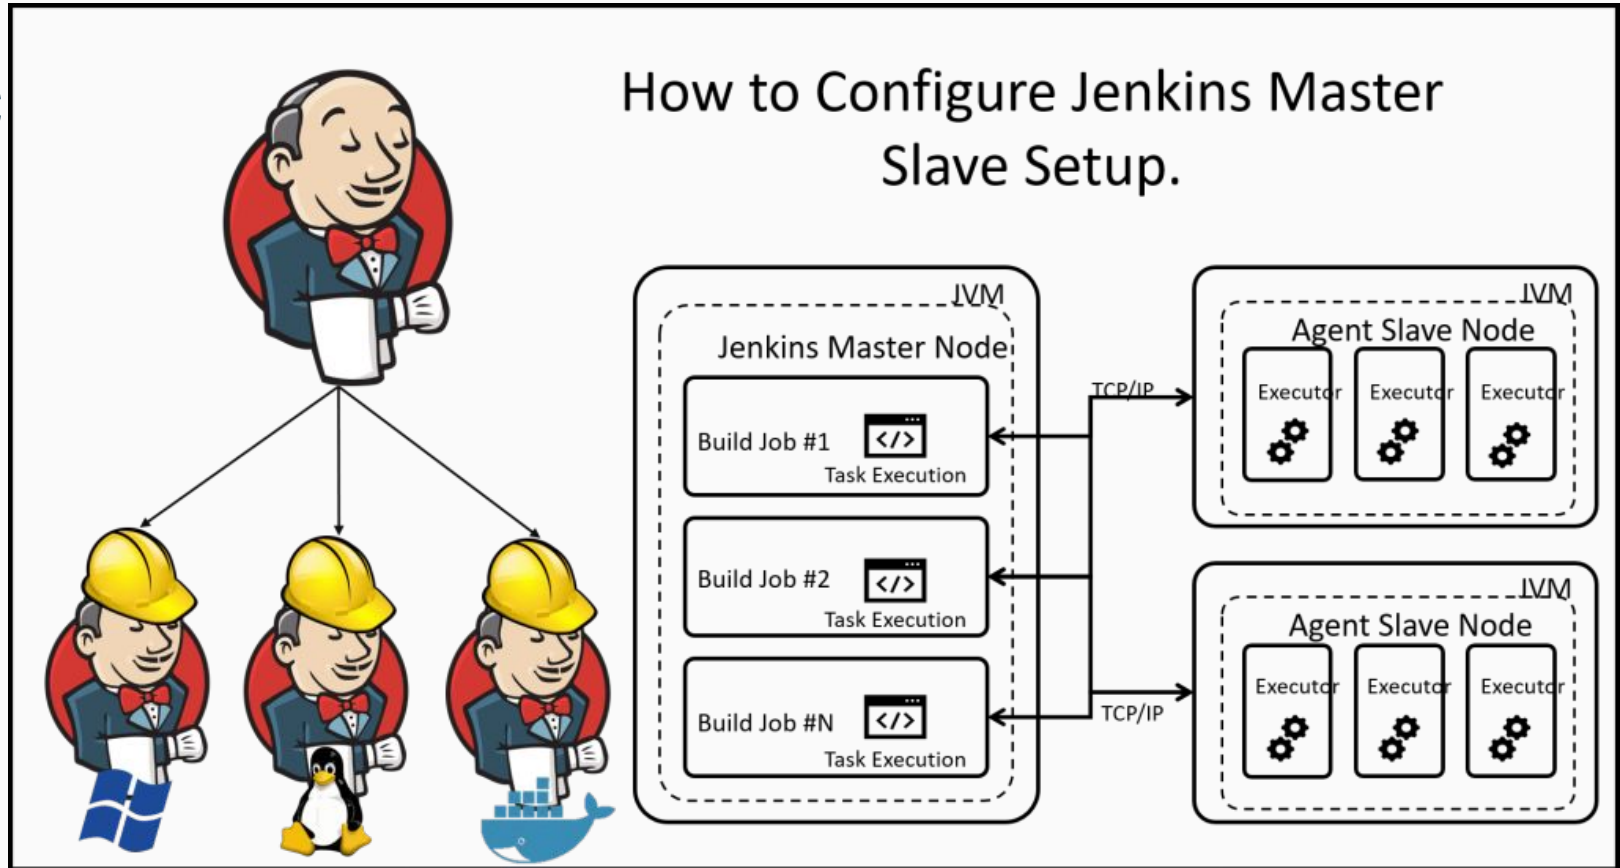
How to Configure Jenkins Master Slave Setup.

JVM

Jenkins Master Node

Build Job #1 </> Task Execution

Build Job #2 </> Task Execution

Build Job #N </> Task Execution

TCP/IP

TCP/IP

JVM

Agent Slave Node

Executor Executor Executor

JVM

Agent Slave Node

Executor Executor Executor